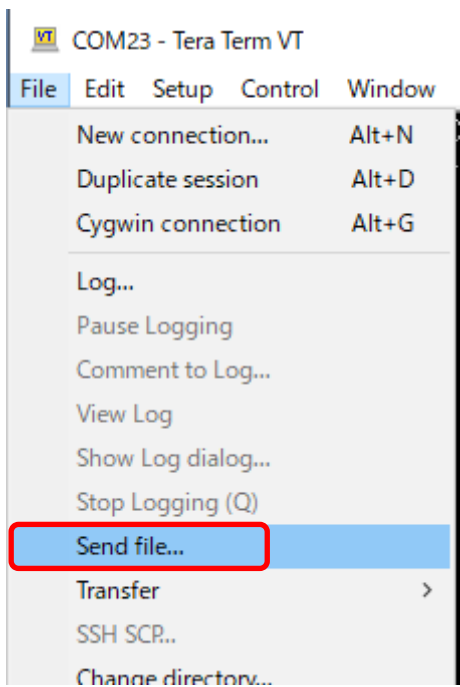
VT COM23 - Tera Term VT

File Edit Setup Control Window

New connection... Alt+N
Duplicate session Alt+D
Cygwin connection Alt+G

Log...
Pause Logging
Comment to Log...
View Log
Show Log dialog...
Stop Logging (Q)
Send file...
Transfer >
SSH SCP...
Change directory...